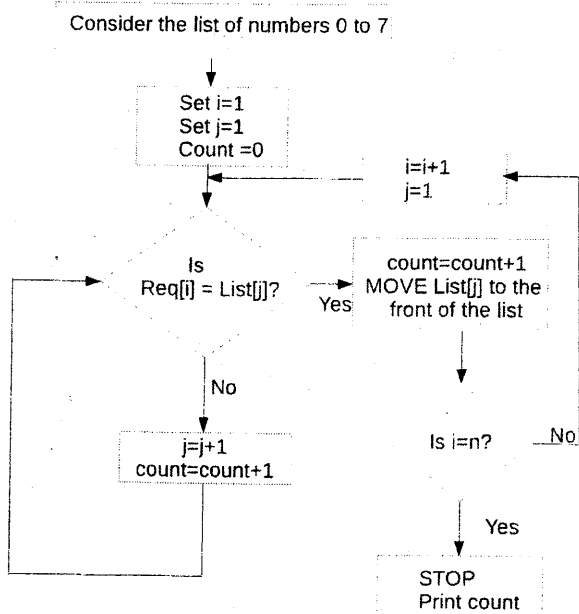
Consider the list of numbers 0 to 7

Set i=1
Set j=1
Count =0

i=i+1
j=1

Is
Req[i] = List[j]?

Yes

count=count+1
MOVE List[j] to the front of the list

No

j=j+1
count=count+1

Is i=n?

No

Yes

STOP
Print count